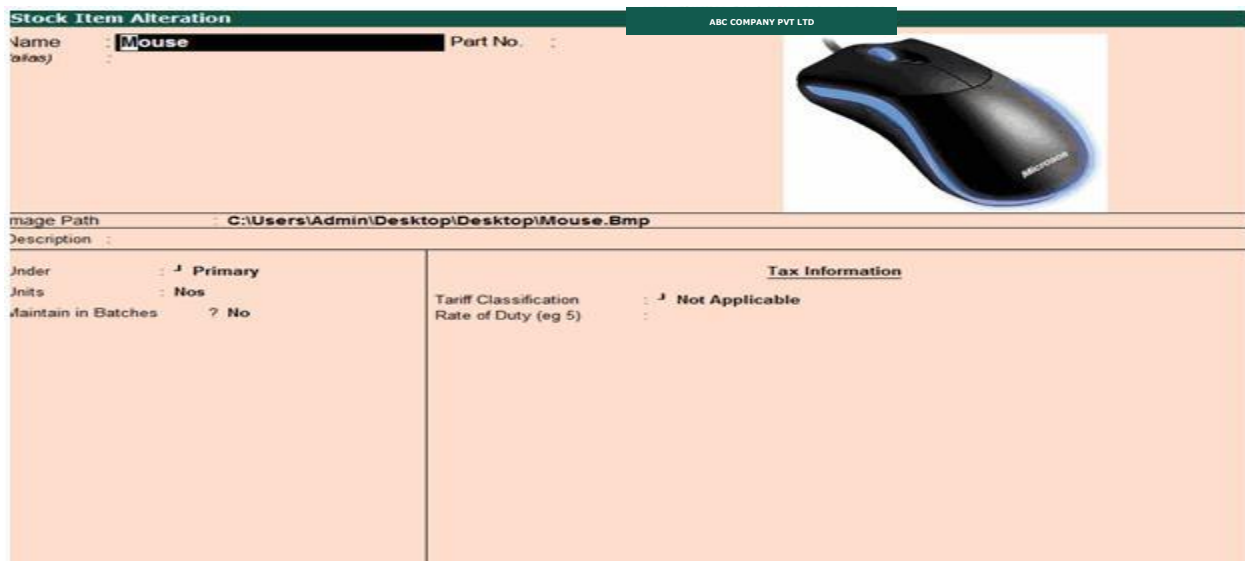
Stock Item Alteration

ABC COMPANY PVT LTD

Name : Mouse
(alias) :

Part No. :

Microsoft

Image Path : C:\Users\Admin\Desktop\Desktop\Mouse.Bmp
Description :

Under : ┘ Primary
Units : Nos
Maintain in Batches ? No

Tax Information

Tariff Classification : ┘ Not Applicable
Rate of Duty (eg 5) :